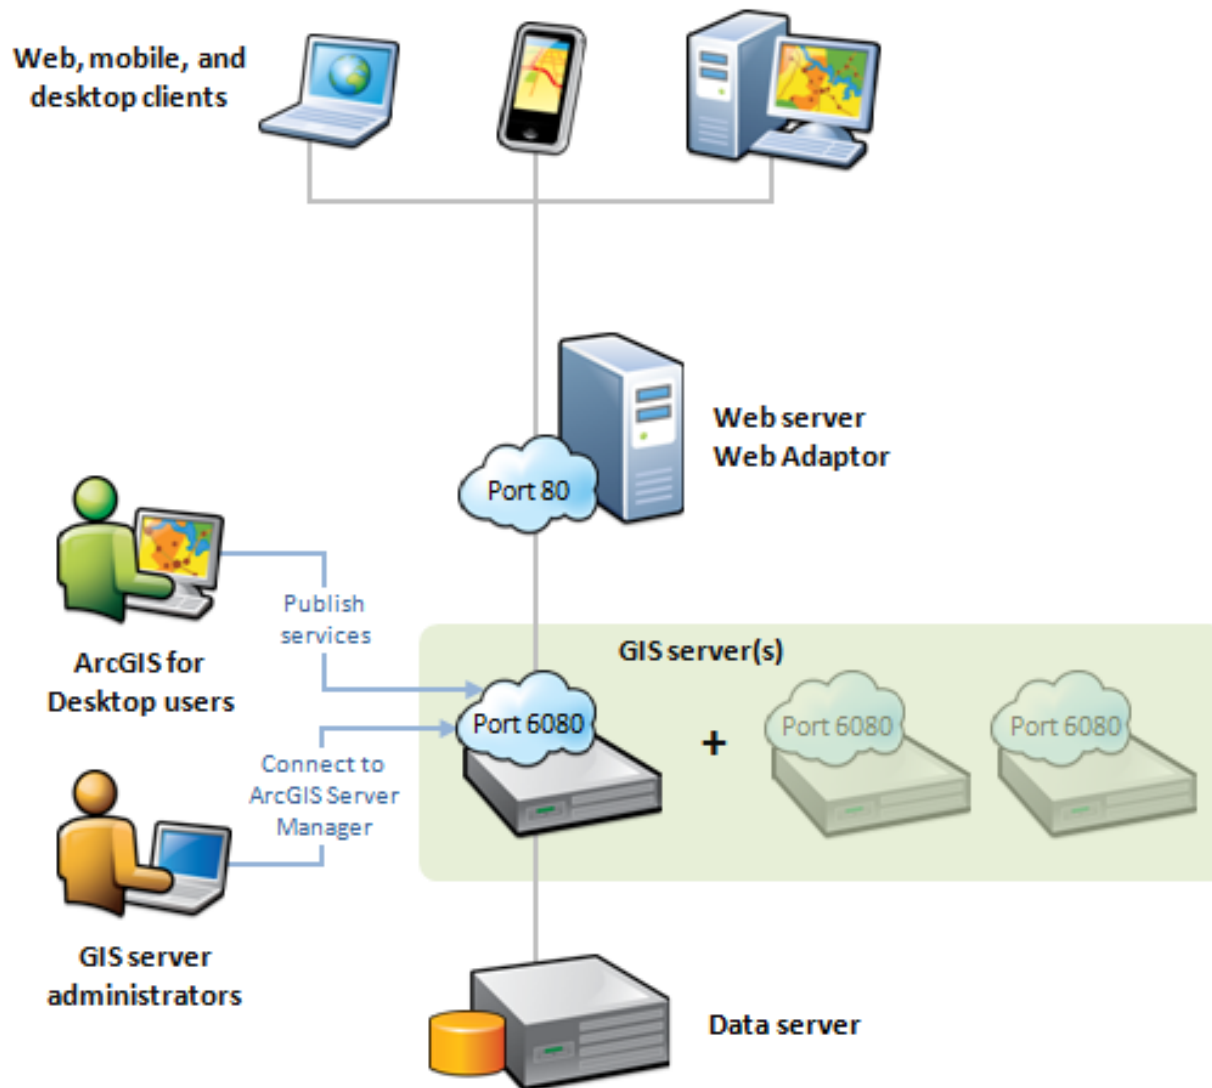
Web, mobile, and desktop clients

Port 80

Web server
Web Adaptor

Publish services

ArcGIS for Desktop users

GIS server(s)

Port 6080

+

Port 6080

Port 6080

Connect to ArcGIS Server Manager

GIS server administrators

Data server